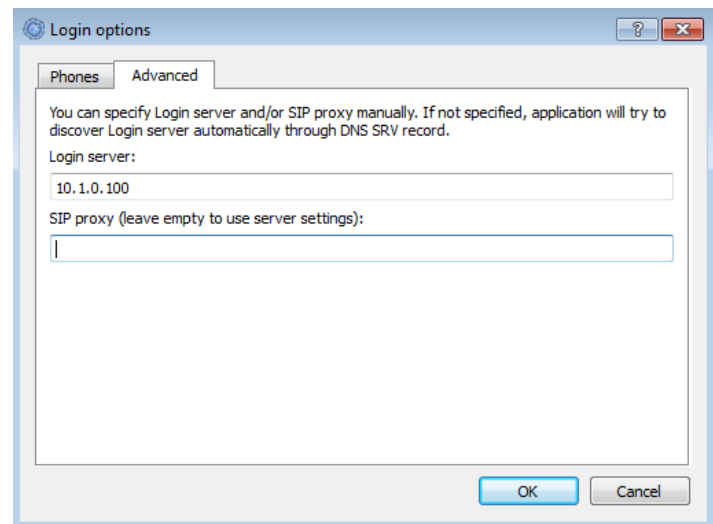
Login options

?

Phones

Advanced

You can specify Login server and/or SIP proxy manually. If not specified, application will try to discover Login server automatically through DNS SRV record.

Login server:

10.1.0.100

SIP proxy (leave empty to use server settings):

OK

Cancel